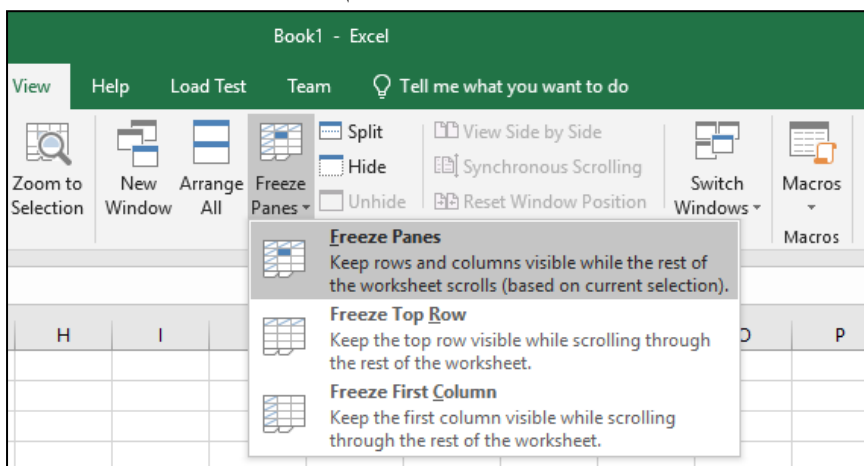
Book1 - Excel

View Help Load Test Team Tell me what you want to do

Zoom to Selection
New Window
Arrange All
Freeze Panes
Split
Hide
Unhide
View Side by Side
Synchronous Scrolling
Reset Window Position
Switch Windows
Macros
Macros

Freeze Panes
Keep rows and columns visible while the rest of the worksheet scrolls (based on current selection).

Freeze Top Row
Keep the top row visible while scrolling through the rest of the worksheet.

Freeze First Column
Keep the first column visible while scrolling through the rest of the worksheet.

H I O P